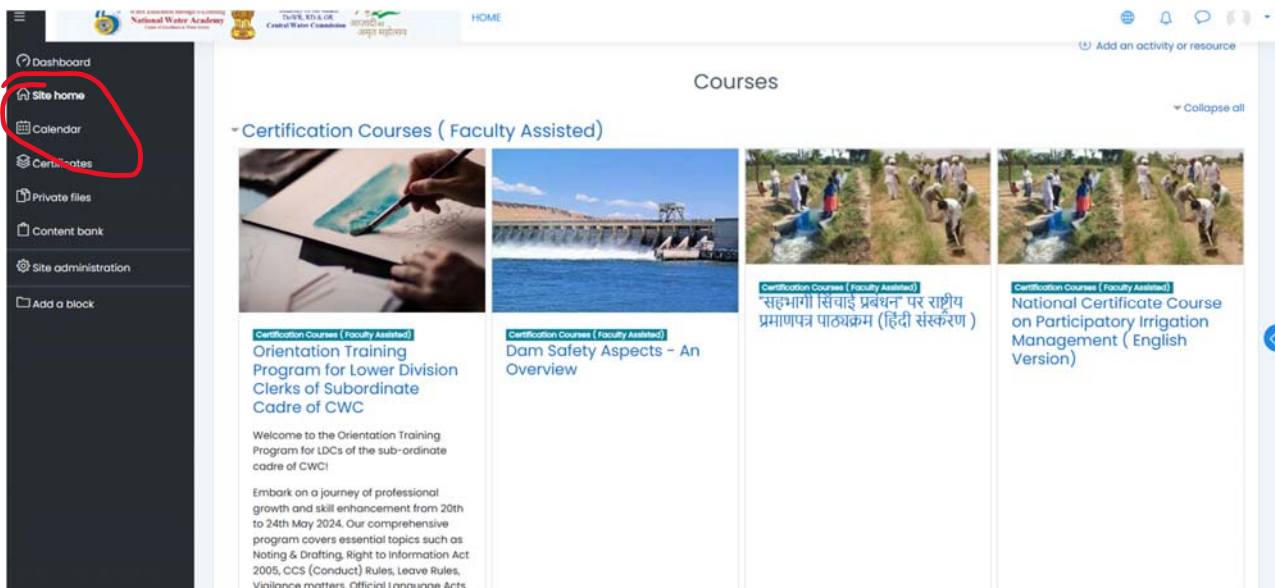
National Water Academy

DoWR, RD & GR
Central Water Commission

आज़ादी का
अमृत महोत्सव

HOME

Dashboard
Site home
Calendar
Certificates
Private files
Content bank
Site administration
Add a block

Add an activity or resource

Courses

Collapse all

Certification Courses ( Faculty Assisted)

Certification Courses ( Faculty Assisted)
Orientation Training Program for Lower Division Clerks of Subordinate Cadre of CWC

Welcome to the Orientation Training Program for LDCs of the sub-ordinate cadre of CWC!

Embark on a journey of professional growth and skill enhancement from 20th to 24th May 2024. Our comprehensive program covers essential topics such as Noting & Drafting, Right to Information Act 2005, CCS (Conduct) Rules, Leave Rules, Vigilance matters, Official Language Acts

Certification Courses ( Faculty Assisted)
Dam Safety Aspects - An Overview

Certification Courses ( Faculty Assisted)
"सहभागी सिंचाई प्रबंधन" पर राष्ट्रीय प्रमाणपत्र पाठ्यक्रम (हिंदी संस्करण )

Certification Courses ( Faculty Assisted)
National Certificate Course on Participatory Irrigation Management ( English Version)